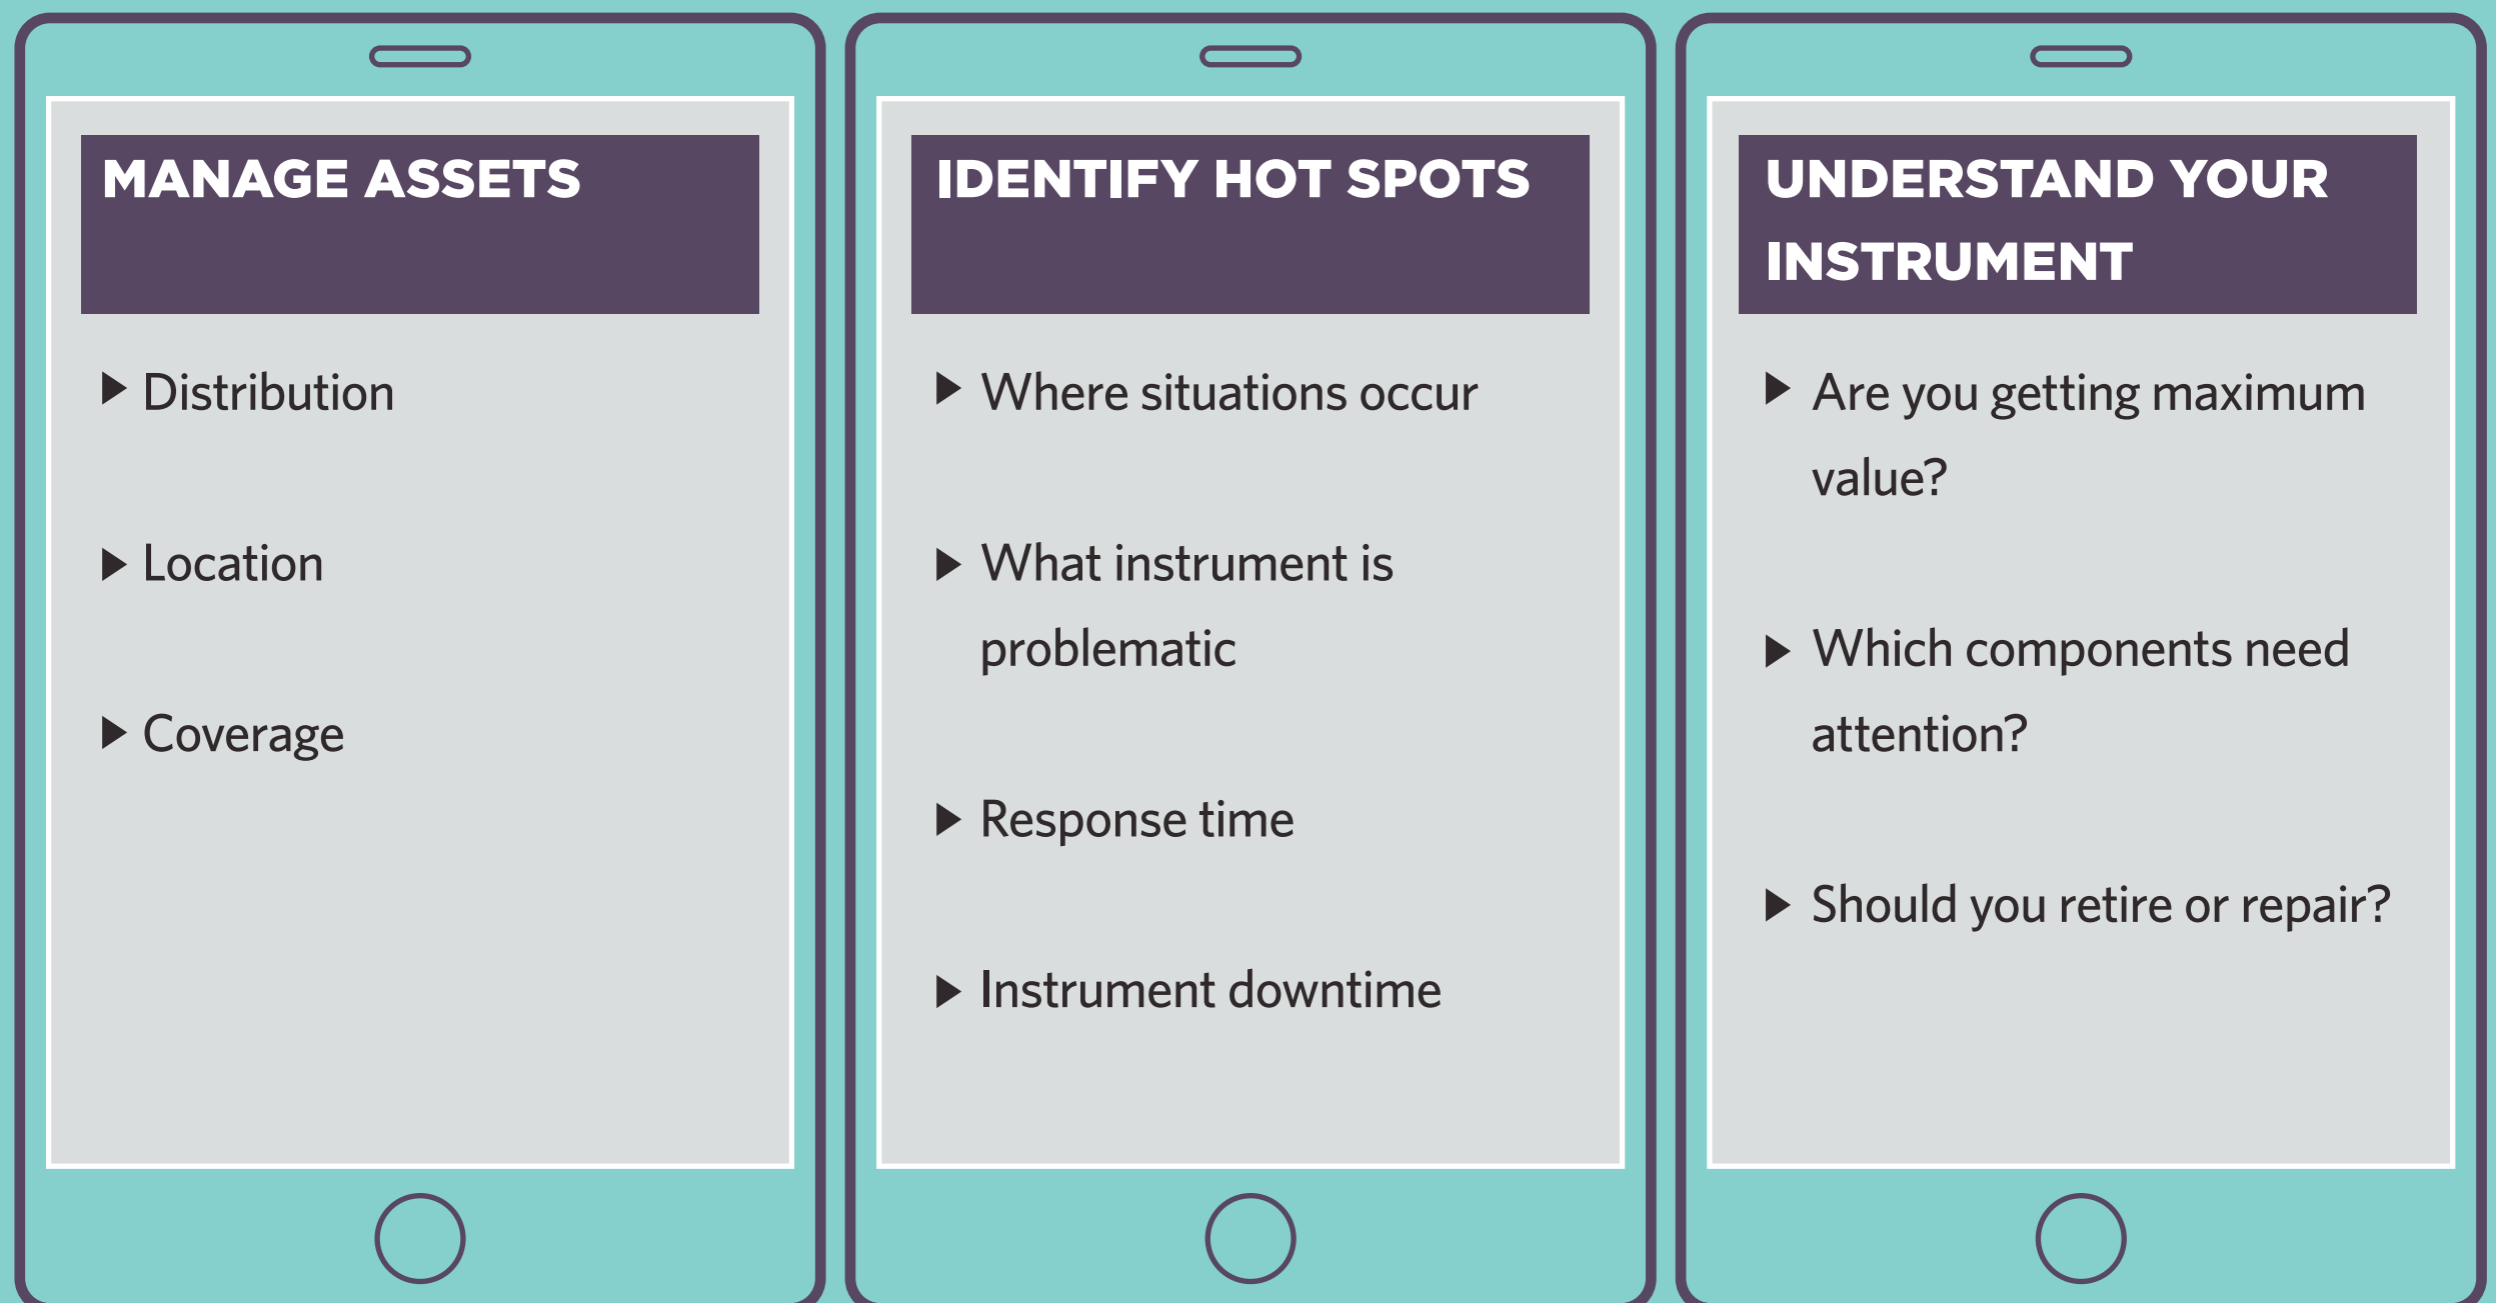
MANAGE ASSETS

▸ Distribution

▸ Location

▸ Coverage

IDENTIFY HOT SPOTS

▸ Where situations occur

▸ What instrument is problematic

▸ Response time

▸ Instrument downtime

UNDERSTAND YOUR INSTRUMENT

▸ Are you getting maximum value?

▸ Which components need attention?

▸ Should you retire or repair?